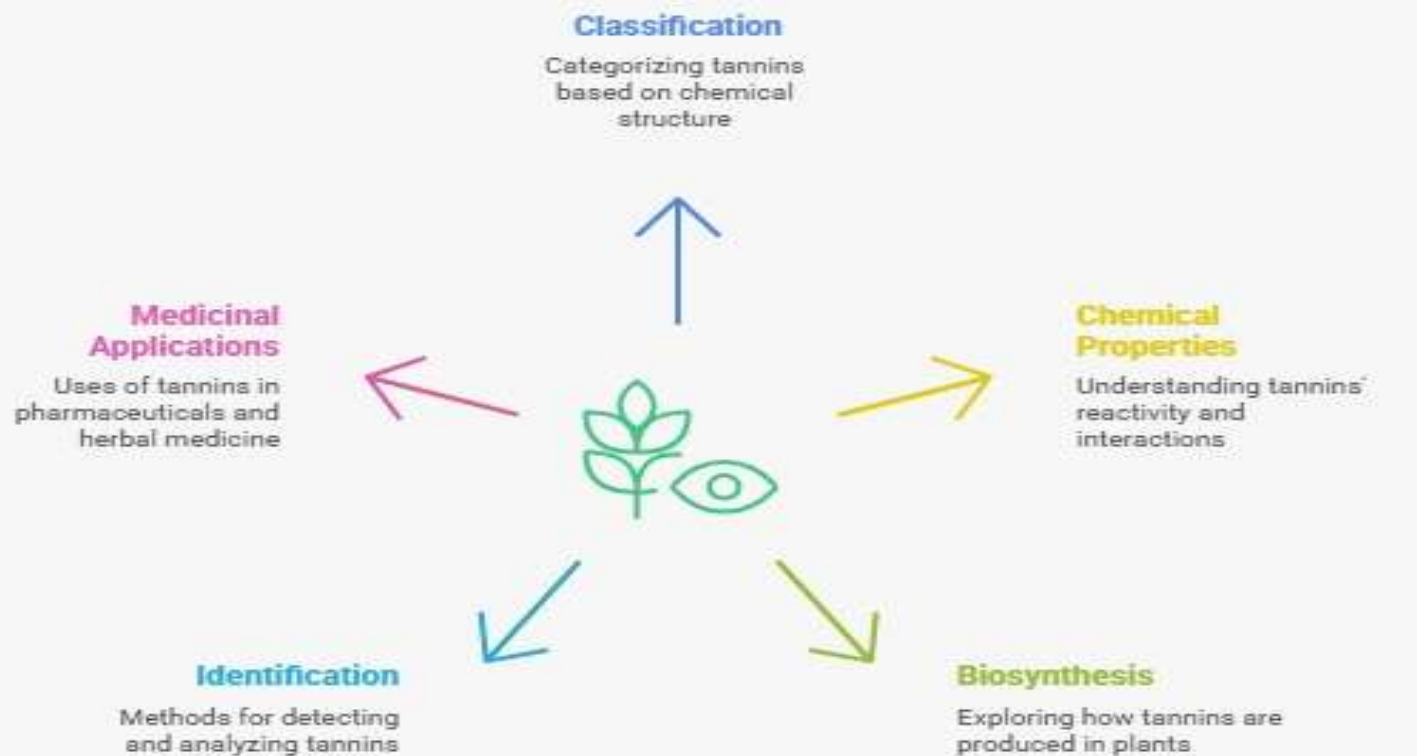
Classification

Categorizing tannins based on chemical structure

Medicinal Applications

Uses of tannins in pharmaceuticals and herbal medicine

Chemical Properties

Understanding tannins' reactivity and interactions

Identification

Methods for detecting and analyzing tannins

Biosynthesis

Exploring how tannins are produced in plants